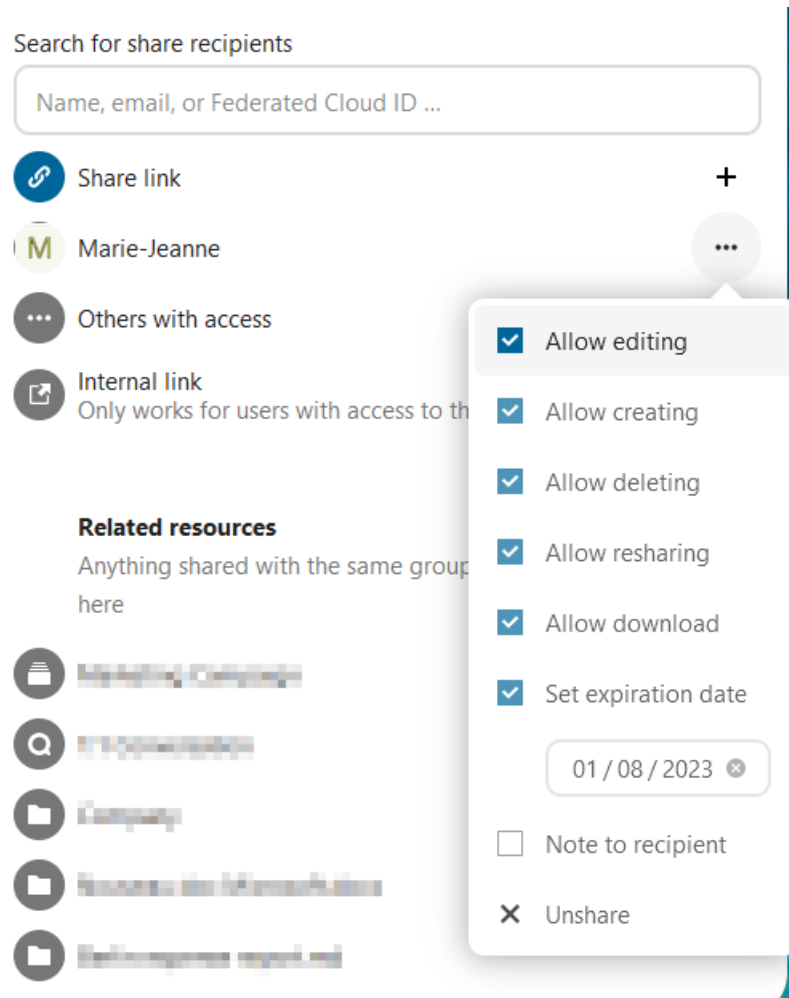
Search for share recipients

Name, email, or Federated Cloud ID ...

Share link +

M Marie-Jeanne ...

Others with access

Internal link
Only works for users with access to th

Related resources
Anything shared with the same group
here

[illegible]
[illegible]
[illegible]
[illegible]
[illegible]

Allow editing
Allow creating
Allow deleting
Allow resharing
Allow download
Set expiration date
01 / 08 / 2023
Note to recipient
Unshare